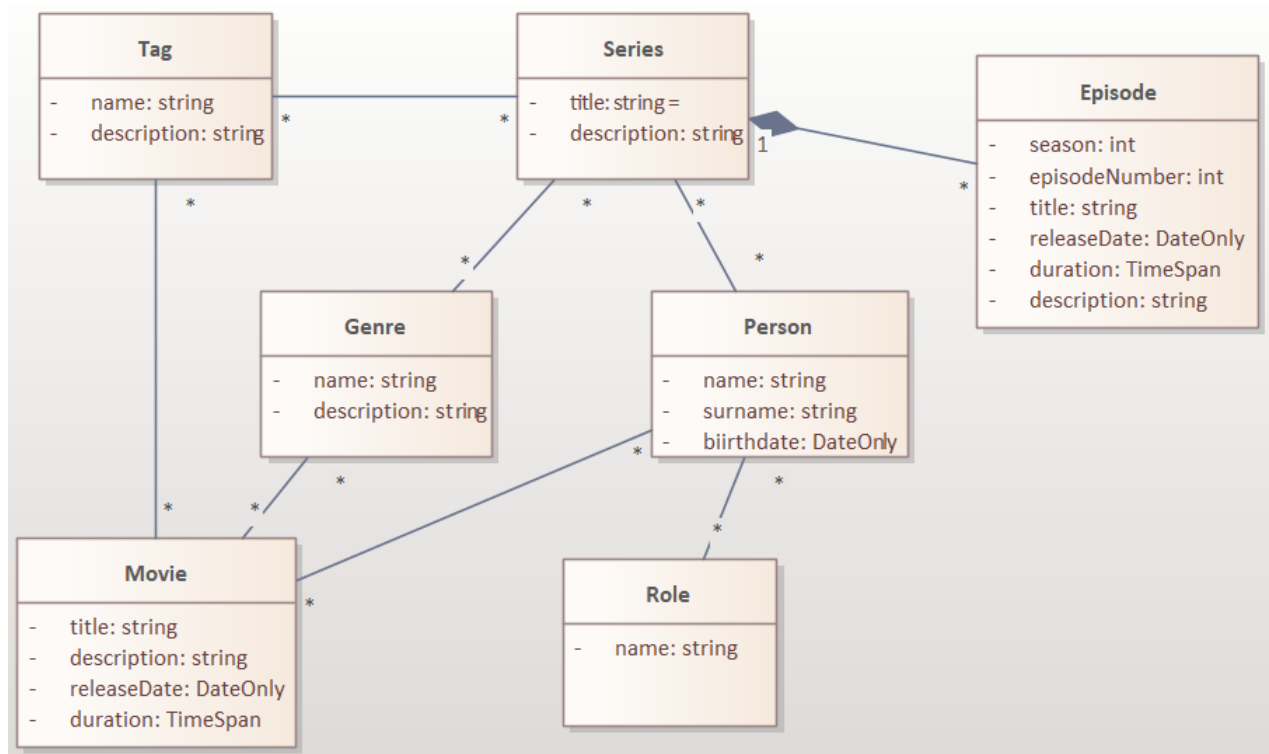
Tag
- name: string
- description: string

Series
- title: string =
- description: string

Episode
- season: int
- episodeNumber: int
- title: string
- releaseDate: DateOnly
- duration: TimeSpan
- description: string

Genre
- name: string
- description: string

Person
- name: string
- surname: string
- biirthdate: DateOnly

Movie
- title: string
- description: string
- releaseDate: DateOnly
- duration: TimeSpan

Role
- name: string

* * 1 * * * * * * * * * * * * * *